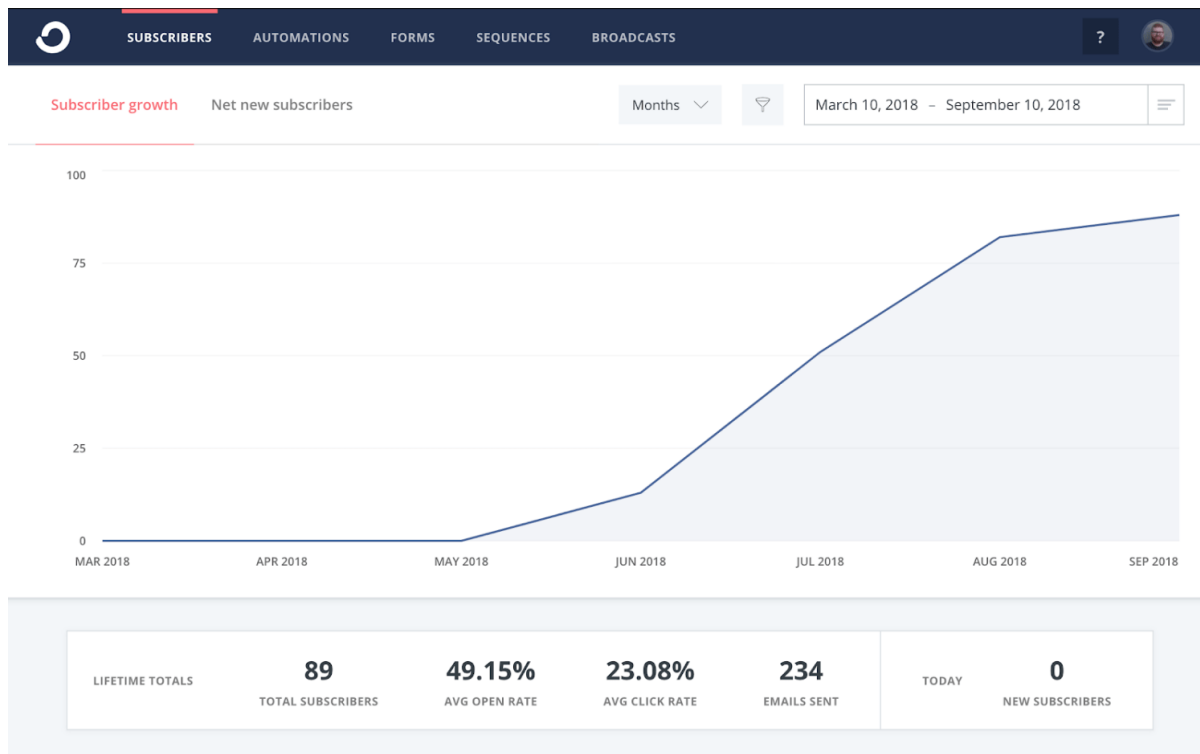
SUBSCRIBERS AUTOMATIONS FORMS SEQUENCES BROADCASTS ?

Subscriber growth Net new subscribers Months March 10, 2018 – September 10, 2018

100
75
50
25
0

MAR 2018 APR 2018 MAY 2018 JUN 2018 JUL 2018 AUG 2018 SEP 2018

LIFETIME TOTALS
89
TOTAL SUBSCRIBERS
49.15%
AVG OPEN RATE
23.08%
AVG CLICK RATE
234
EMAILS SENT
TODAY
0
NEW SUBSCRIBERS